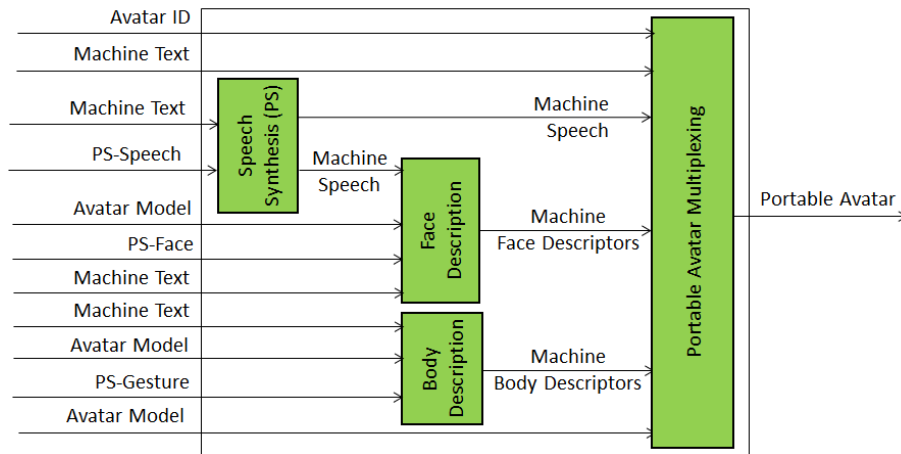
Avatar ID

Machine Text

Machine Text

PS-Speech

Speech Synthesis (PS)

Machine Speech

Machine Speech

Avatar Model

PS-Face

Machine Text

Face Description

Machine Face Descriptors

Machine Text

Avatar Model

PS-Gesture

Body Description

Machine Body Descriptors

Avatar Model

Portable Avatar Multiplexing

Portable Avatar